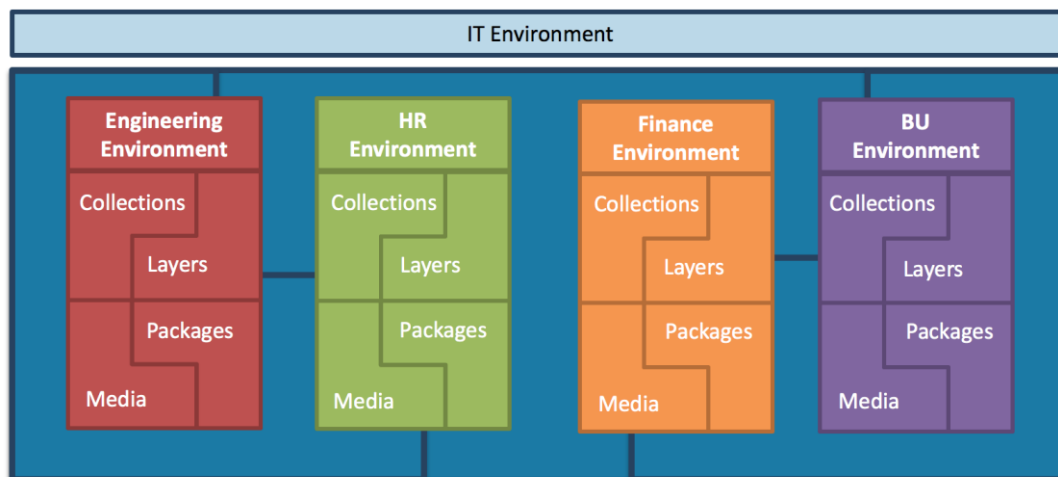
IT Environment

Engineering Environment

Collections

Layers

Packages

Media

HR Environment

Collections

Layers

Packages

Media

Finance Environment

Collections

Layers

Packages

Media

BU Environment

Collections

Layers

Packages

Media